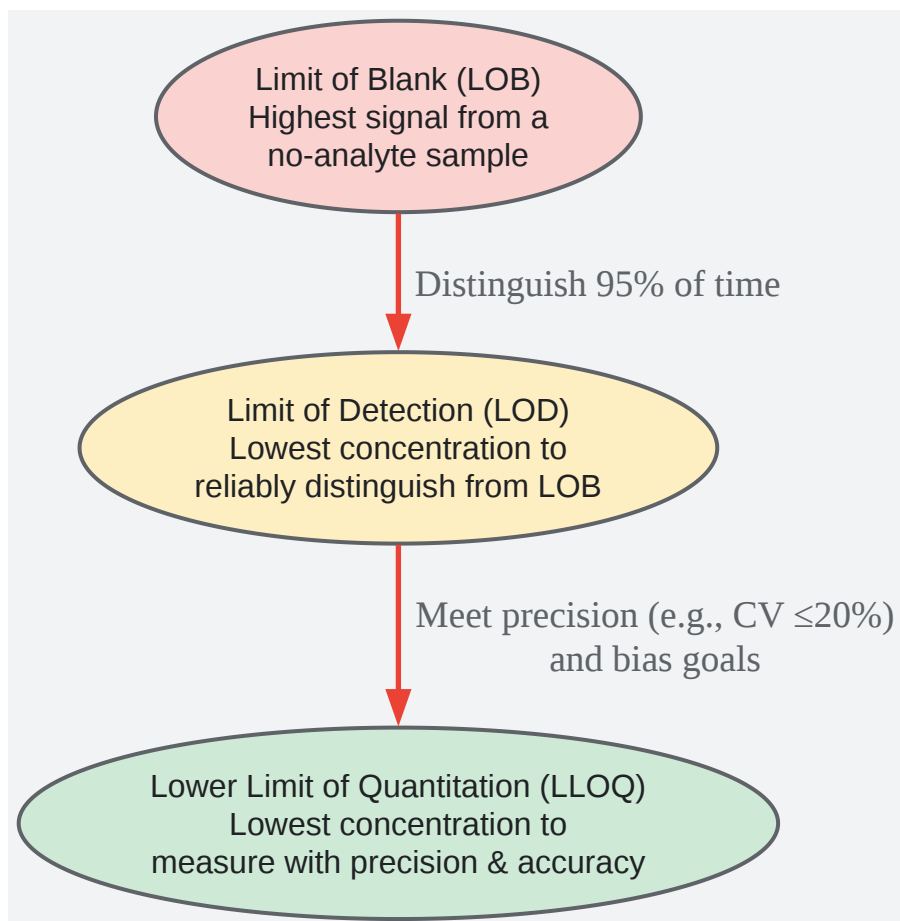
Limit of Blank (LOB)
Highest signal from a no-analyte sample

Distinguish 95% of time

Limit of Detection (LOD)
Lowest concentration to reliably distinguish from LOB

Meet precision (e.g., CV $\leq$20%) and bias goals

Lower Limit of Quantitation (LLOQ)
Lowest concentration to measure with precision & accuracy